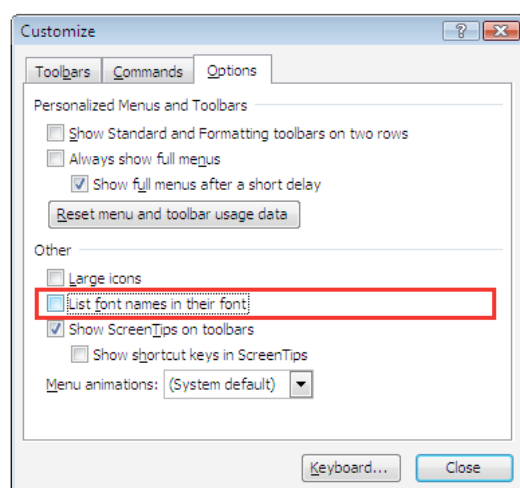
Customize

?

Toolbars
Commands
Options

Personalized Menus and Toolbars

Show Standard and Formatting toolbars on two rows

Always show full menus

Show full menus after a short delay

Reset menu and toolbar usage data

Other

Large icons

List font names in their font

Show ScreenTips on toolbars

Show shortcut keys in ScreenTips

Menu animations: (System default)

Keyboard...
Close